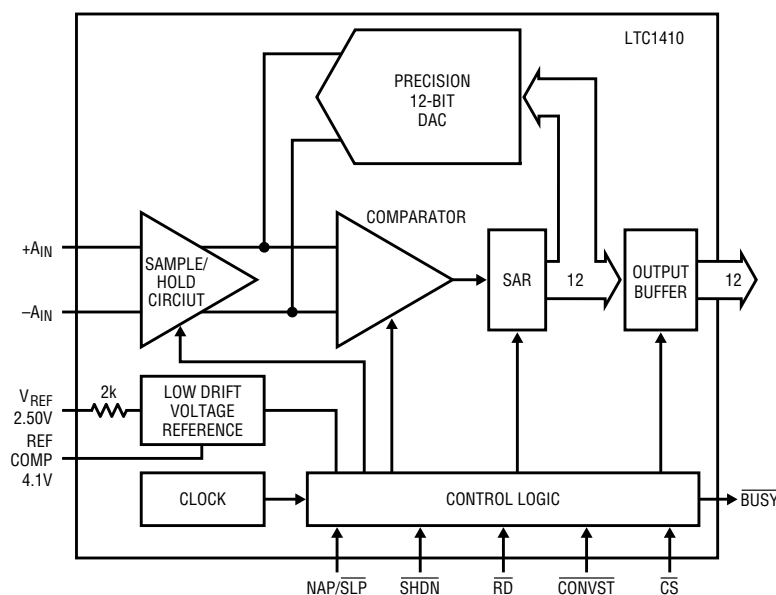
LTC1410

PRECISION 12-BIT DAC

COMPARATOR

$+A_{IN}$

$-A_{IN}$

SAMPLE/ HOLD CIRCIUT

SAR

12

OUTPUT BUFFER

12

$V_{REF}$ 2.50V

2k

LOW DRIFT VOLTAGE REFERENCE

REF COMP 4.1V

CLOCK

CONTROL LOGIC

$\overline{BUSY}$

NAP/$\overline{SLP}$

$\overline{SHDN}$

$\overline{RD}$

$\overline{CONVST}$

$\overline{CS}$